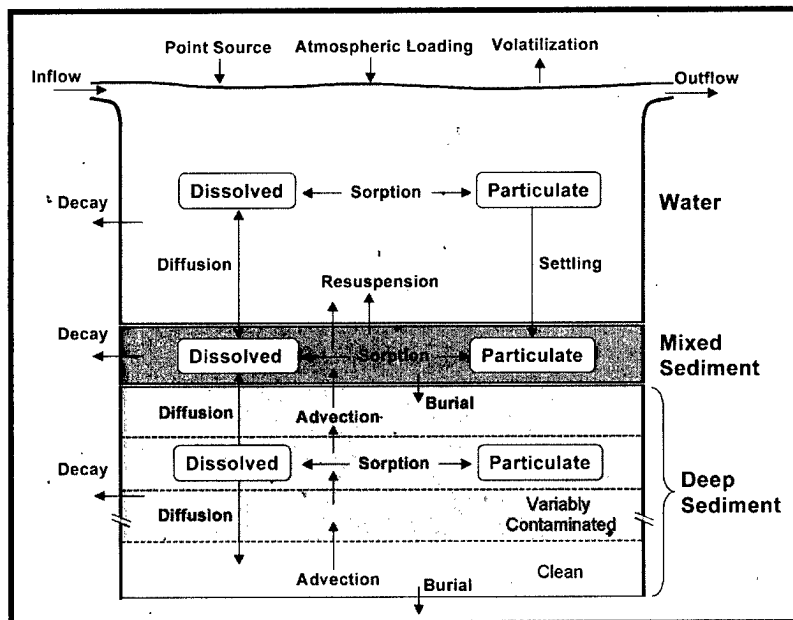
Point Source
Atmospheric Loading
Volatilization
Inflow
Outflow

Decay
Dissolved
Sorption
Particulate
Water
Diffusion
Resuspension
Settling

Decay
Dissolved
Sorption
Particulate
Mixed Sediment
Diffusion
Advection
Burial

Decay
Dissolved
Sorption
Particulate
Deep Sediment
Diffusion
Variably Contaminated
Advection
Burial
Clean